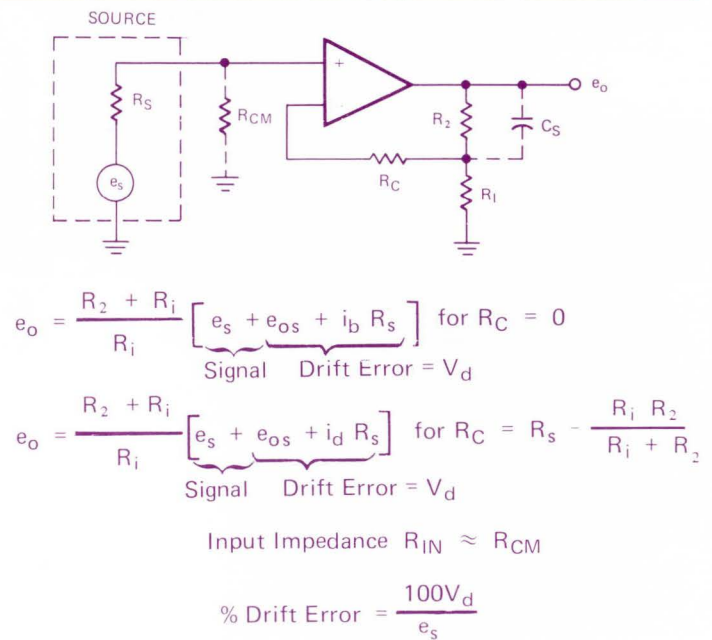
SOURCE

$R_S$

$e_s$

$R_{CM}$

+

−

$R_C$

$R_2$

$R_1$

$C_S$

$e_o$

$e_o = \frac{R_2 + R_i}{R_i} \left[ \underbrace{e_s}_{\text{Signal}} + \underbrace{e_{os} + i_b R_s}_{\text{Drift Error} = V_d} \right]$ for $R_C = 0$

$e_o = \frac{R_2 + R_i}{R_i} \left[ \underbrace{e_s}_{\text{Signal}} + \underbrace{e_{os} + i_d R_s}_{\text{Drift Error} = V_d} \right]$ for $R_C = R_s - \frac{R_i R_2}{R_i + R_2}$

Input Impedance $R_{IN} \approx R_{CM}$

$\% \text{ Drift Error} = \frac{100V_d}{e_s}$